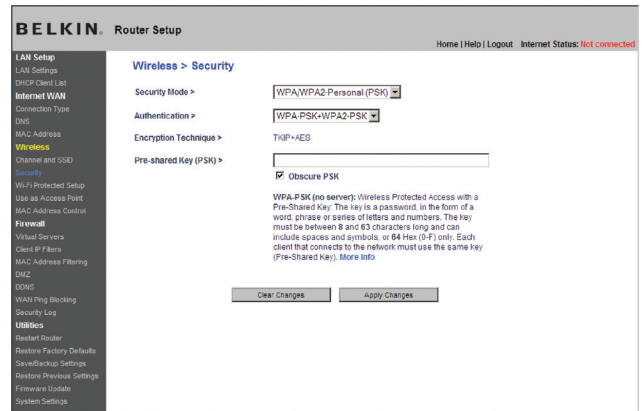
BELKIN. Router Setup

Home | Help | Logout Internet Status: Not connected

LAN Setup
LAN Settings
DHCP Client List
Internet WAN
Connection Type
DNS
MAC Address
Wireless
Channel and SSID
Security
Wi-Fi Protected Setup
Use as Access Point
MAC Address Control
Firewall
Virtual Servers
Client IP Filters
MAC Address Filtering
DMZ
DDNS
WAN Ping Blocking
Security Log
Utilities
Restart Router
Restore Factory Defaults
Save/Backup Settings
Restore Previous Settings
Firmware Update
System Settings

Wireless > Security

Security Mode > WPA/WPA2-Personal (PSK)

Authentication > WPA-PSK+WPA2-PSK

Encryption Technique > TKIP+AES

Pre-shared Key (PSK) >

Obscure PSK

WPA-PSK (no server): Wireless Protected Access with a Pre-Shared Key: The key is a password, in the form of a word, phrase or series of letters and numbers. The key must be between 8 and 63 characters long and can include spaces and symbols, or 64 Hex (0-F) only. Each client that connects to the network must use the same key (Pre-Shared Key). More Info

Clear Changes Apply Changes